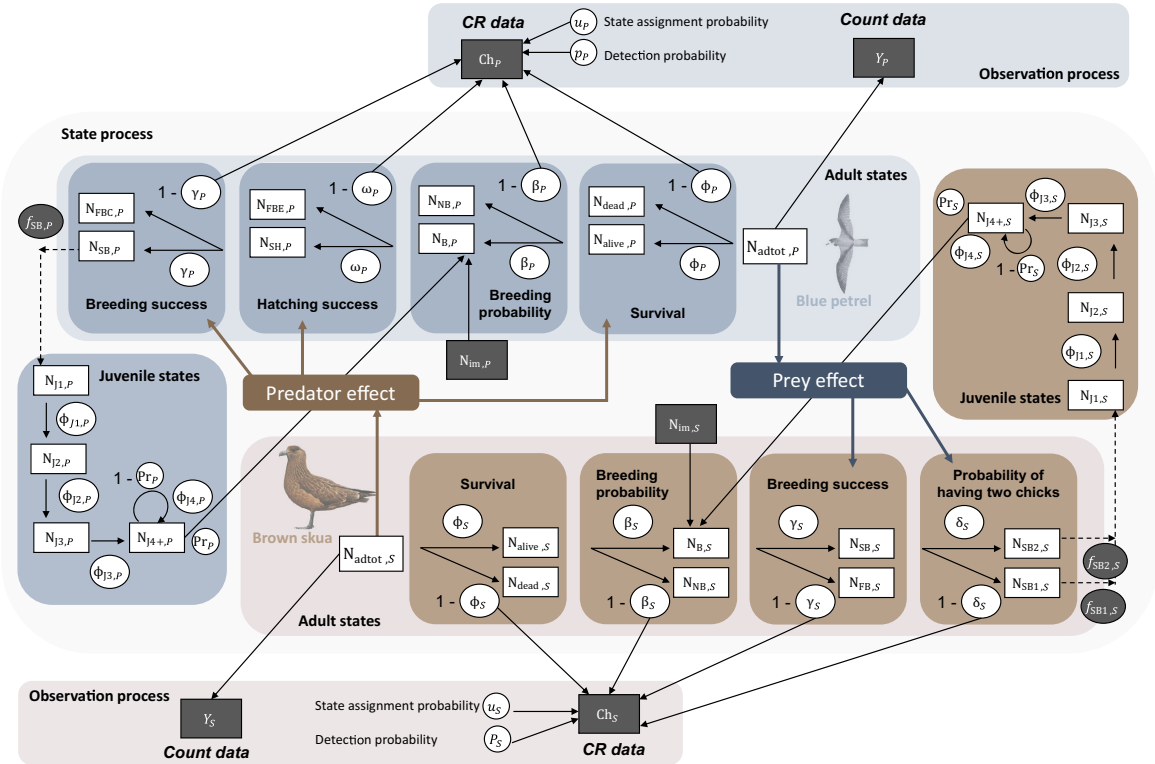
CR data

$u_P$ State assignment probability

$Ch_P$

$p_P$ Detection probability

Count data

$Y_P$

Observation process

State process

$1 - \gamma_P$

$N_{FBC,P}$

$N_{SB,P}$

$\gamma_P$

$f_{SB,P}$

Breeding success

$1 - \omega_P$

$N_{FBE,P}$

$N_{SH,P}$

$\omega_P$

Hatching success

$1 - \beta_P$

$N_{NB,P}$

$N_{B,P}$

$\beta_P$

Breeding probability

$N_{im,P}$

$1 - \phi_P$

$N_{dead,P}$

$N_{alive,P}$

$\phi_P$

Survival

Adult states

$N_{adtot,P}$

Blue petrel

$Pr_S$

$\phi_{J3,S}$

$N_{J4+,S}$

$N_{J3,S}$

$\phi_{J4,S}$

$1 - Pr_S$

$\phi_{J2,S}$

$N_{J2,S}$

$\phi_{J1,S}$

Juvenile states

$N_{J1,S}$

$N_{J1,P}$ Juvenile states

$\phi_{J1,P}$

$N_{J2,P}$

$1 - Pr_P$

$\phi_{J2,P}$

$\phi_{J4,P}$

$N_{J3,P}$

$N_{J4+,P}$

$Pr_P$

$\phi_{J3,P}$

Predator effect

Prey effect

$N_{im,S}$

Brown skua

$N_{adtot,S}$

Survival

$\phi_S$

$N_{alive,S}$

$N_{dead,S}$

$1 - \phi_S$

Breeding probability

$\beta_S$

$N_{B,S}$

$N_{NB,S}$

$1 - \beta_S$

Breeding success

$\gamma_S$

$N_{SB,S}$

$N_{FB,S}$

$1 - \gamma_S$

Probability of having two chicks

$\delta_S$

$N_{SB2,S}$

$N_{SB1,S}$

$1 - \delta_S$

$f_{SB2,S}$

$f_{SB1,S}$

Adult states

Observation process

$Y_S$

Count data

State assignment probability $u_S$

Detection probability $P_S$

$Ch_S$

CR data